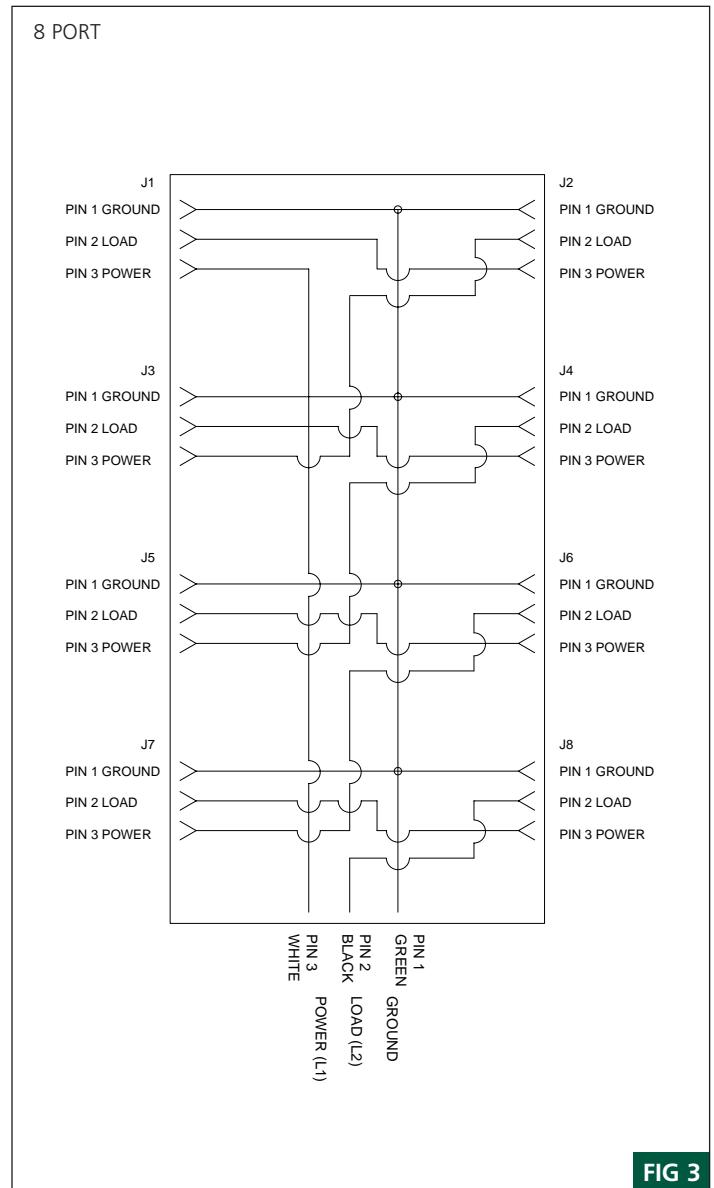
8 PORT

J1
PIN 1 GROUND
PIN 2 LOAD
PIN 3 POWER

J2
PIN 1 GROUND
PIN 2 LOAD
PIN 3 POWER

J3
PIN 1 GROUND
PIN 2 LOAD
PIN 3 POWER

J4
PIN 1 GROUND
PIN 2 LOAD
PIN 3 POWER

J5
PIN 1 GROUND
PIN 2 LOAD
PIN 3 POWER

J6
PIN 1 GROUND
PIN 2 LOAD
PIN 3 POWER

J7
PIN 1 GROUND
PIN 2 LOAD
PIN 3 POWER

J8
PIN 1 GROUND
PIN 2 LOAD
PIN 3 POWER

PIN 3 WHITE POWER (L1)
PIN 2 BLACK LOAD (L2)
PIN 1 GREEN GROUND

FIG 3